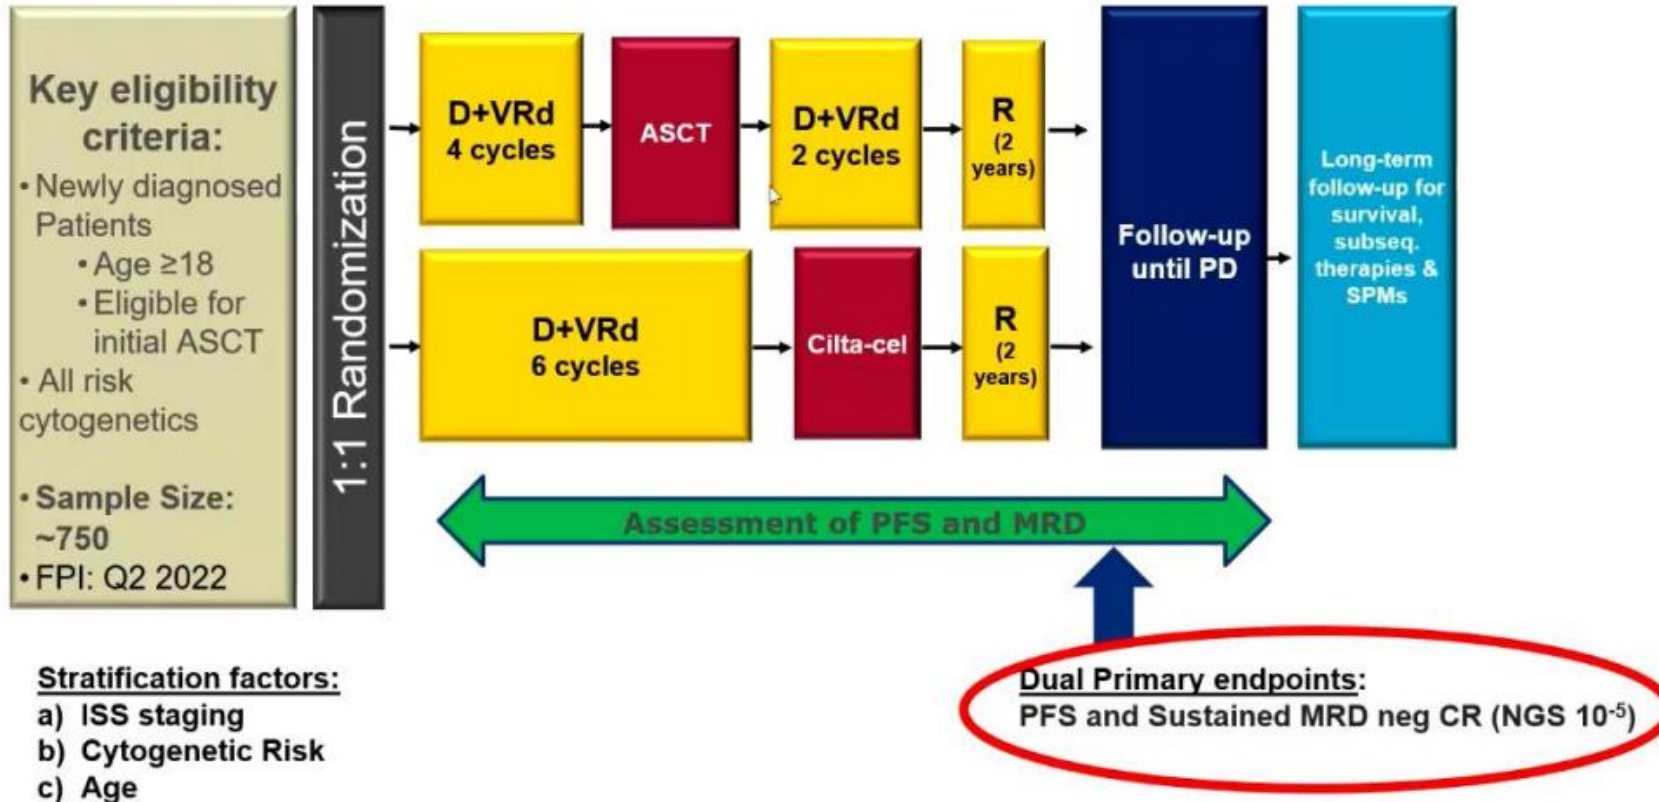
Key eligibility criteria:
• Newly diagnosed Patients
• Age ≥18
• Eligible for initial ASCT
• All risk cytogenetics

• Sample Size: ~750
• FPI: Q2 2022

1:1 Randomization

D+VRd 4 cycles

ASCT

D+VRd 2 cycles

R (2 years)

D+VRd 6 cycles

Cilta-cel

R (2 years)

Follow-up until PD

Long-term follow-up for survival, subseq. therapies & SPMs

Assessment of PFS and MRD

Stratification factors:
a) ISS staging
b) Cytogenetic Risk
c) Age

Dual Primary endpoints:
PFS and Sustained MRD neg CR (NGS $10^{-5}$)